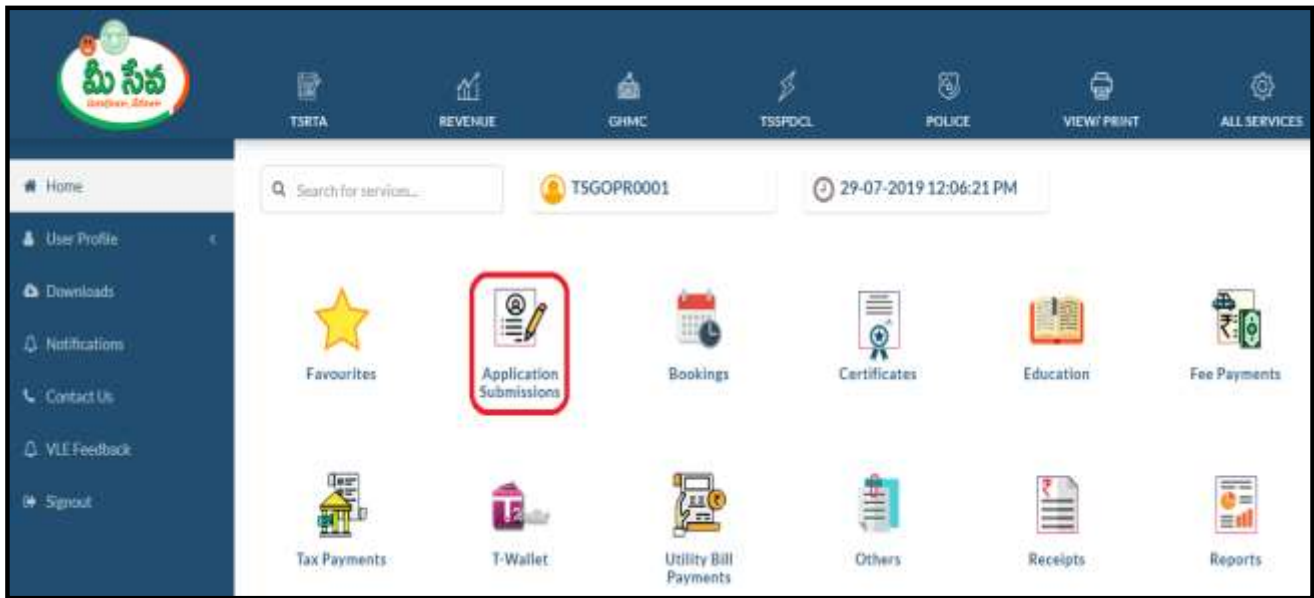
మీ సేవ
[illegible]

TSRTA
REVENUE
GHMC
TSSPDCL
POLICE
VIEW/ PRINT
ALL SERVICES

Home
User Profile
Downloads
Notifications
Contact Us
VLE Feedback
Signout

Search for services...
TSGOPR0001
29-07-2019 12:06:21 PM

Favourites
Application Submissions
Bookings
Certificates
Education
Fee Payments

Tax Payments
T-Wallet
Utility Bill Payments
Others
Receipts
Reports